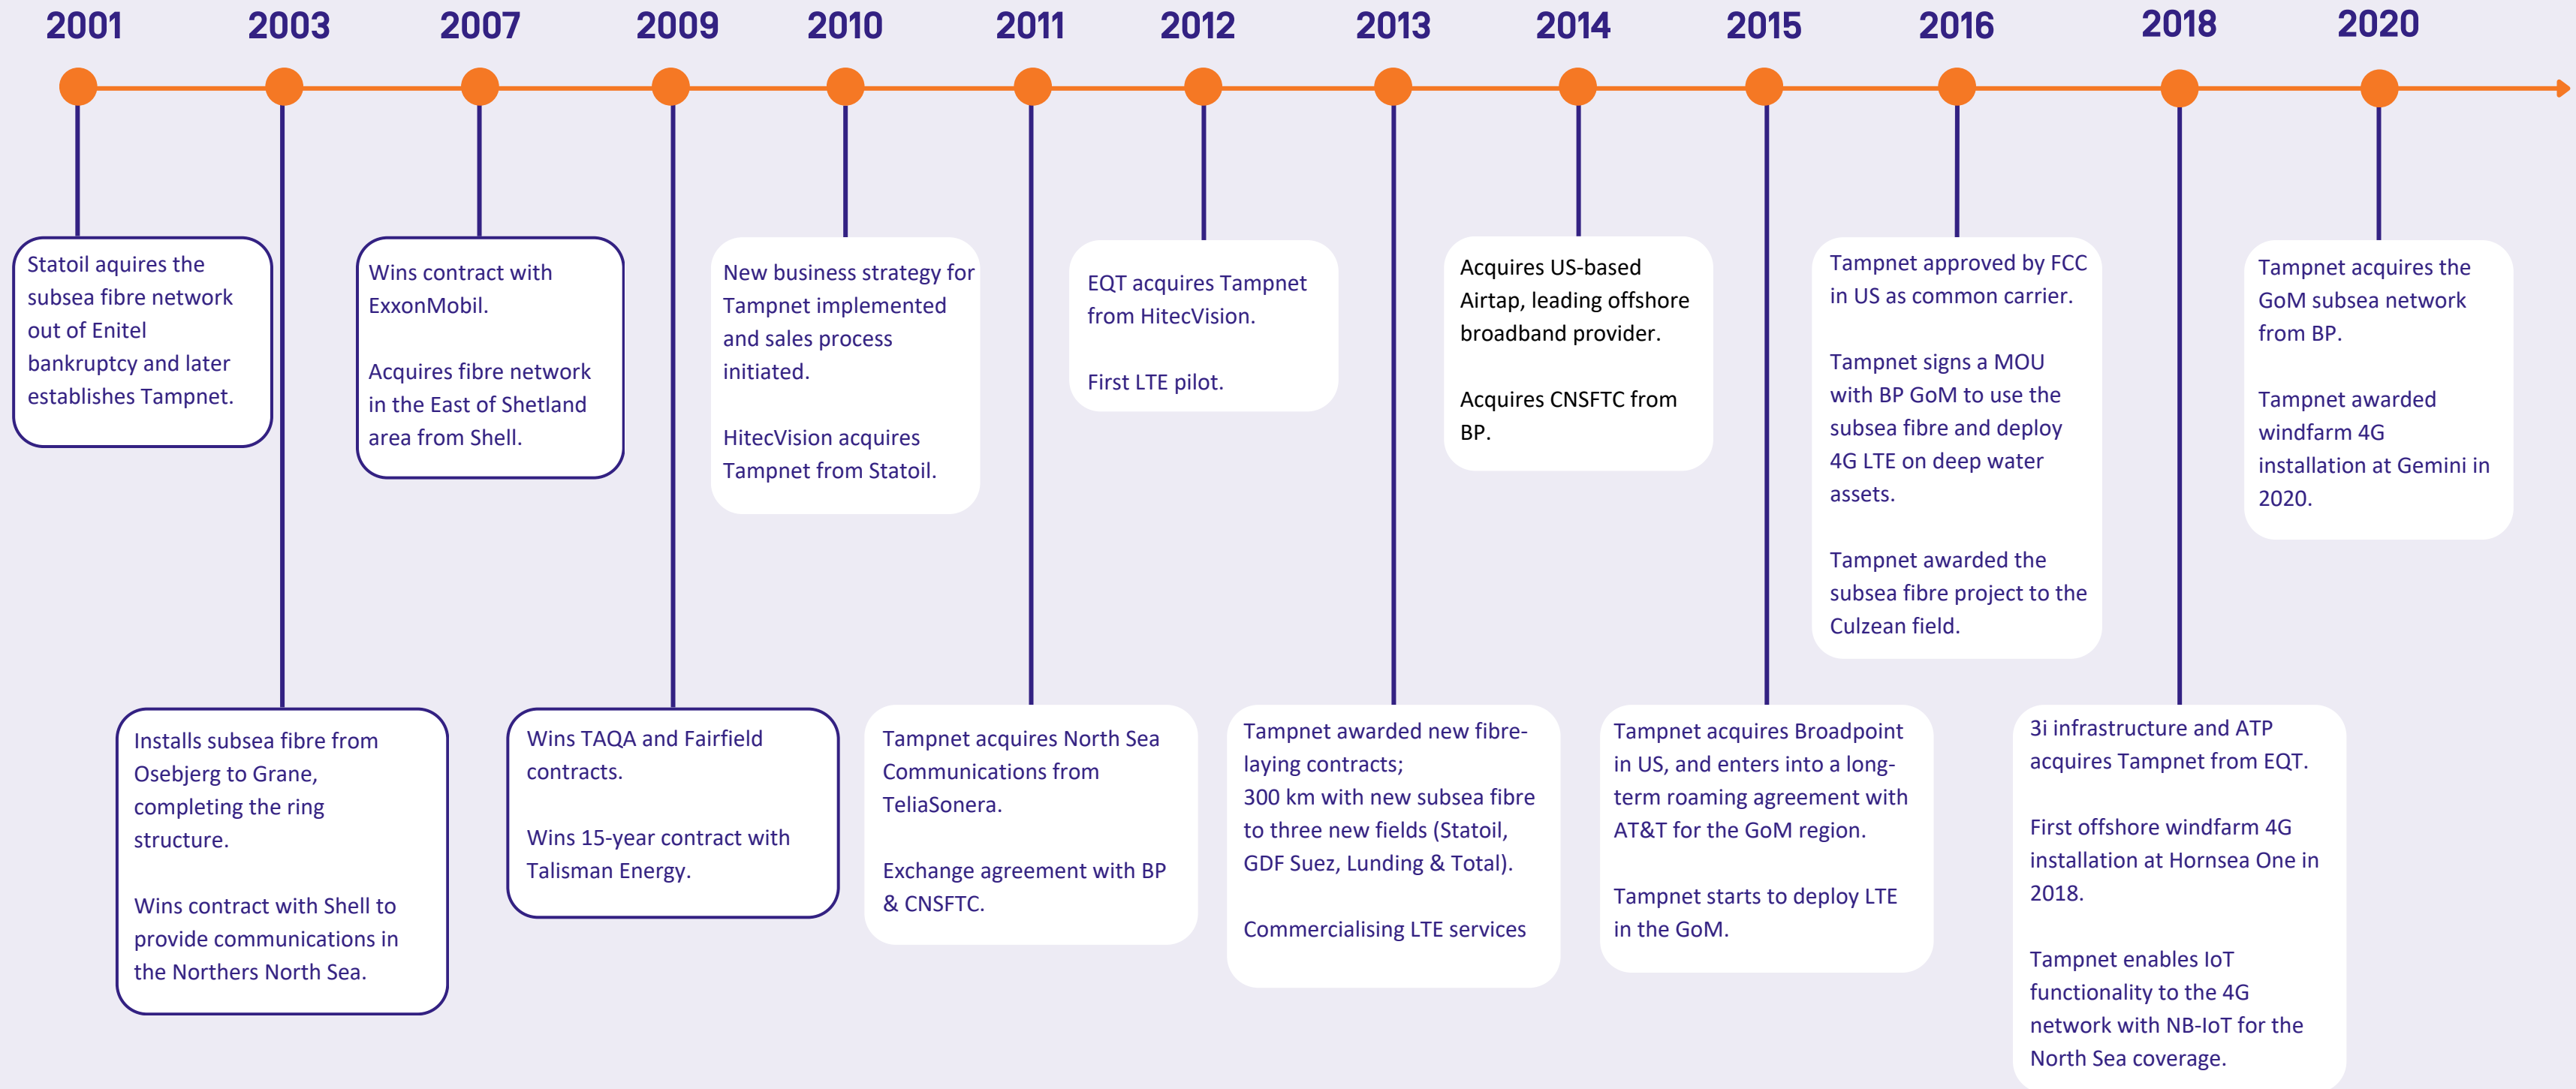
2001

Statoil acquires the subsea fibre network out of Enitel bankruptcy and later establishes Tampnet.

2003

Installs subsea fibre from Osebjerg to Grane, completing the ring structure.

Wins contract with Shell to provide communications in the Northers North Sea.

2007

Wins contract with ExxonMobil.

Acquires fibre network in the East of Shetland area from Shell.

2009

Wins TAQA and Fairfield contracts.

Wins 15-year contract with Talisman Energy.

2010

New business strategy for Tampnet implemented and sales process initiated.

HitecVision acquires Tampnet from Statoil.

2011

Tampnet acquires North Sea Communications from TeliaSonera.

Exchange agreement with BP & CNSFTC.

2012

EQT acquires Tampnet from HitecVision.

First LTE pilot.

2013

Tampnet awarded new fibrelaying contracts; 300 km with new subsea fibre to three new fields (Statoil, GDF Suez, Lunding & Total).

Commercialising LTE services

2014

Acquires US-based Airtap, leading offshore broadband provider.

Acquires CNSFTC from BP.

2015

Tampnet acquires Broadpoint in US, and enters into a longterm roaming agreement with AT&T for the GoM region.

Tampnet starts to deploy LTE in the GoM.

2016

Tampnet approved by FCC in US as common carrier.

Tampnet signs a MOU with BP GoM to use the subsea fibre and deploy 4G LTE on deep water assets.

Tampnet awarded the subsea fibre project to the Culzean field.

2018

3i infrastructure and ATP acquires Tampnet from EQT.

First offshore windfarm 4G installation at Hornsea One in 2018.

Tampnet enables IoT functionality to the 4G network with NB-IoT for the North Sea coverage.

2020

Tampnet acquires the GoM subsea network from BP.

Tampnet awarded windfarm 4G installation at Gemini in 2020.